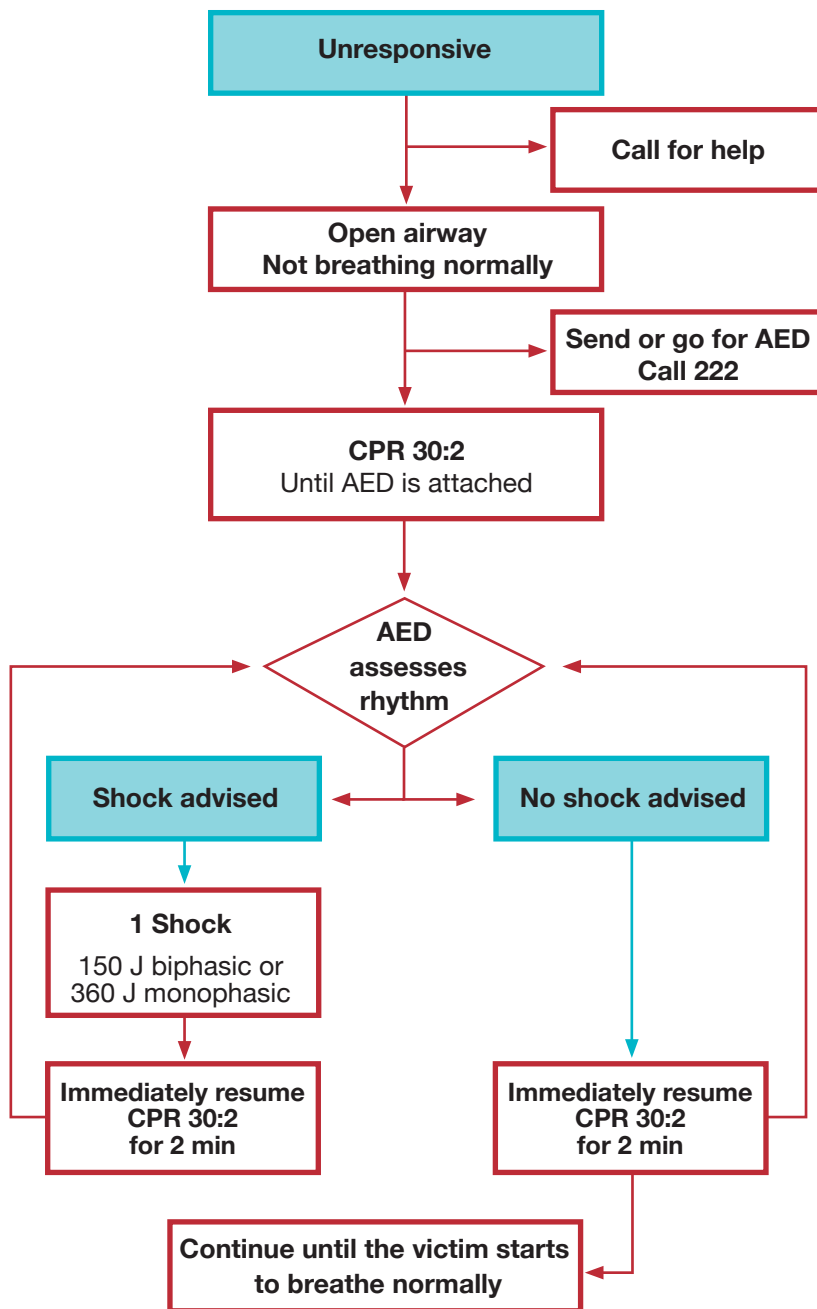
Unresponsive

Call for help

Open airway
Not breathing normally

Send or go for AED
Call 222

CPR 30:2
Until AED is attached

AED assesses rhythm

Shock advised

No shock advised

1 Shock
150 J biphasic or 360 J monophasic

Immediately resume CPR 30:2 for 2 min

Immediately resume CPR 30:2 for 2 min

Continue until the victim starts to breathe normally